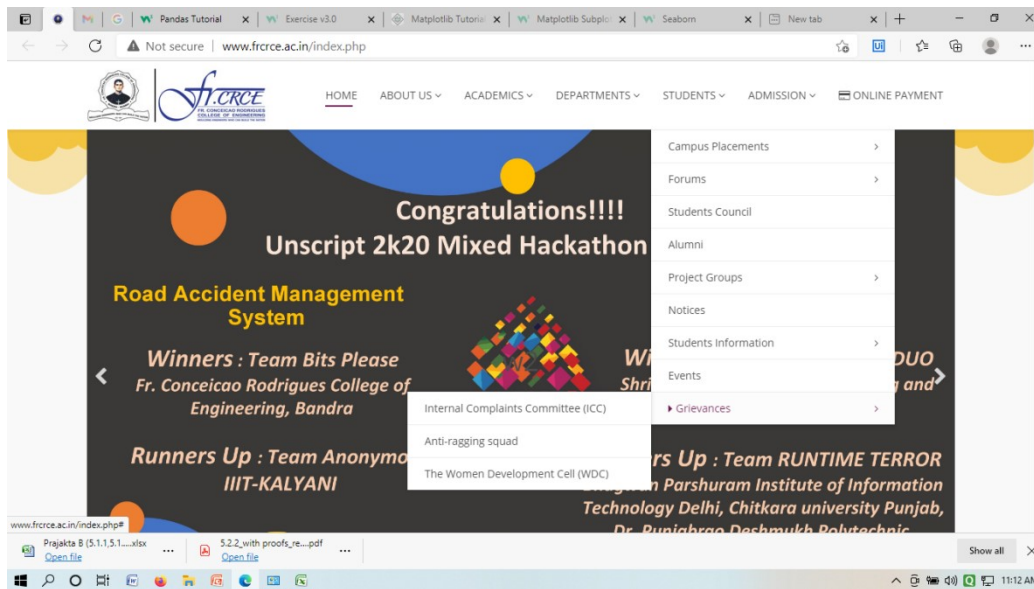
Pandas Tutorial
Exercise v3.0
Matplotlib Tutoria
Matplotlib Subplo
Seaborn
New tab

Not secure | www.frcrce.ac.in/index.php

fr.CRCE
FR. CONCEICAO RODRIGUES COLLEGE OF ENGINEERING

HOME
ABOUT US
ACADEMICS
DEPARTMENTS
STUDENTS
ADMISSION
ONLINE PAYMENT

Campus Placements
Forums
Students Council
Alumni
Project Groups
Notices
Students Information
Events
Grievances

Internal Complaints Committee (ICC)
Anti-ragging squad
The Women Development Cell (WDC)

Congratulations!!!!
Unscript 2k20 Mixed Hackathon

Road Accident Management System

Winners : Team Bits Please
Fr. Conceicao Rodrigues College of Engineering, Bandra

Runners Up : Team Anonymo
IIIT-KALYANI

Wi
Shri
DUO
g and

rs Up : Team RUNTIME TERROR
n Parshuram Institute of Information Technology Delhi, Chitkara university Punjab, Dr. Punjabrao Deshmukh Polytechnic

www.frcrce.ac.in/index.php#

Prajakta B (5.1.1,5.1....xlsx
Open file
5.2.2_with proofs_re....pdf
Open file
Show all

11:12 AM